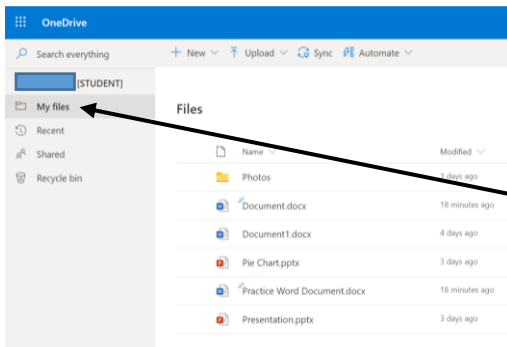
OneDrive

Search everything

+ New ⌵ Upload ⌵ Sync Automate ⌵

[STUDENT]

My files

Recent

Shared

Recycle bin

Files

| Name | Modified |
|---|---|
| Photos | 3 days ago |
| Document.docx | 18 minutes ago |
| Document1.docx | 4 days ago |
| Pie Chart.pptx | 3 days ago |
| Practice Word Document.docx | 18 minutes ago |
| Presentation.pptx | 3 days ago |